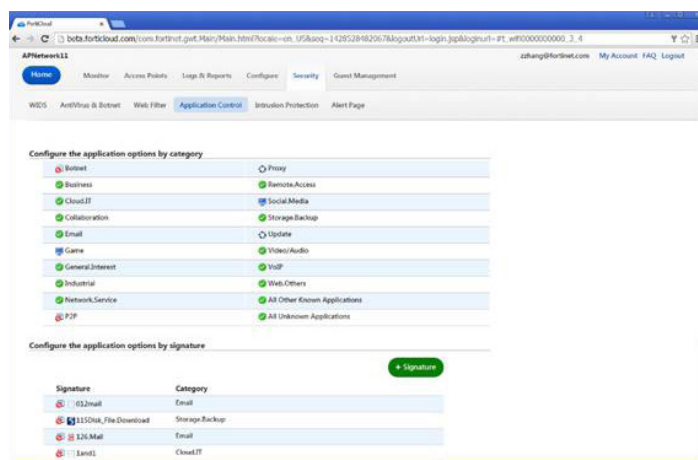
FortiCloud ×

beta.forticloud.com/com.fortinet.gwt.Main/Main.html?locale=en_US&seq=1428528482067&logoutUrl=login.jsp&loginurl=#t_wifi0000000000_3_4

APNetwork11

zzhang@fortinet.com My Account FAQ Logout

Home Monitor Access Points Logs & Reports Configure Security Guest Management

WIDS AntiVirus & Botnet Web Filter Application Control Intrusion Protection Alert Page

Configure the application options by category

| | |
|---|---|
| Botnet | Proxy |
| Business | Remote.Access |
| Cloud.IT | Social.Media |
| Collaboration | Storage.Backup |
| Email | Update |
| Game | Video/Audio |
| General.Interest | VoIP |
| Industrial | Web.Others |
| Network.Service | All Other Known Applications |
| P2P | All Unknown Applications |

Configure the application options by signature

+ Signature

| Signature | Category |
|---|---|
| 012mail | Email |
| 115Disk_File.Download | Storage.Backup |
| 126.Mail | Email |
| 1and1 | Cloud.IT |